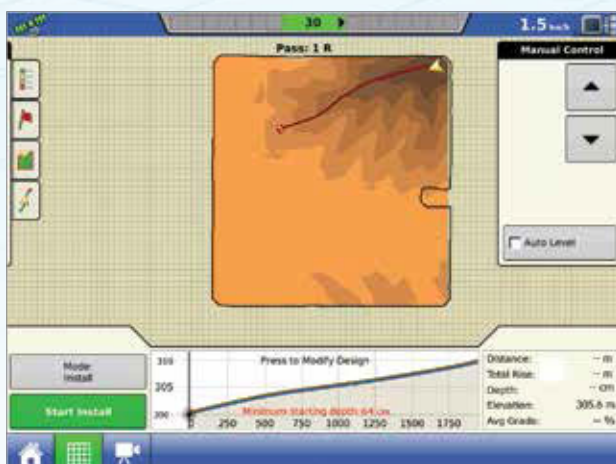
30
1.5 km/h
Pass: 1 R
Manual Control
Auto Level
Mode Install
Start Install
310
305
300
Press to Modify Design
Minimum starting depth 64 cm
0 250 500 750 1000 1250 1500 1750
Distance: -- m
Total Rise: -- m
Depth: -- cm
Elevation: 305.6 m
Avg Grade: -- %